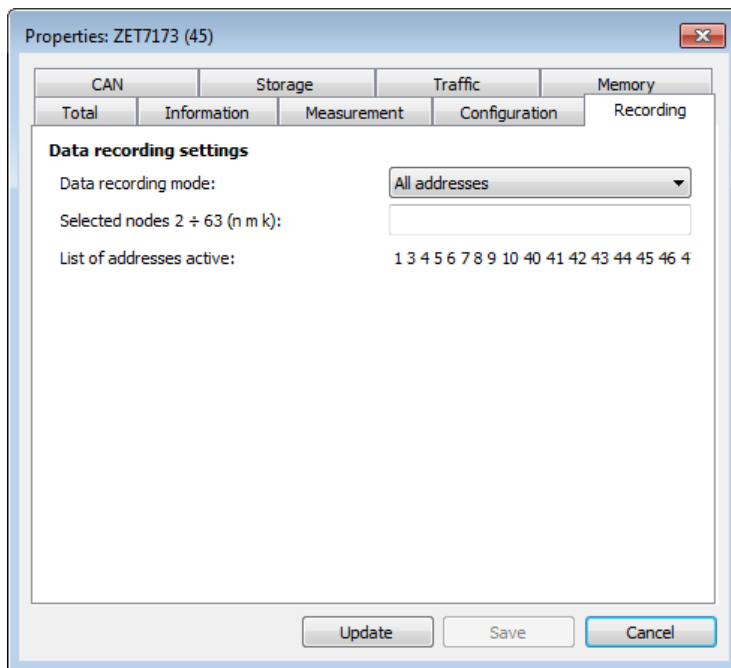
Properties: ZET7173 (45)

CAN | Storage | Traffic | Memory
Total | Information | Measurement | Configuration | Recording

Data recording settings

Data recording mode: All addresses

Selected nodes 2 ÷ 63 (n m k):

List of addresses active: 1 3 4 5 6 7 8 9 10 40 41 42 43 44 45 46 4

Update Save Cancel